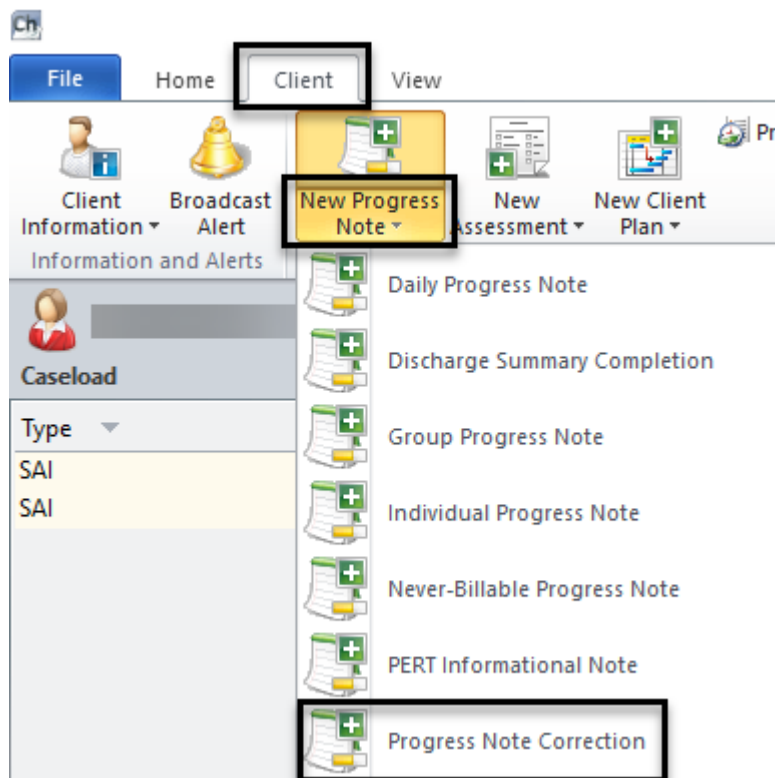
Ch

File Home Client View

Client Information ▾ Broadcast Alert New Progress Note ▾ New Assessment ▾ New Client Plan ▾ Pr

Information and Alerts

Caseload

Type

SAI

SAI

Daily Progress Note

Discharge Summary Completion

Group Progress Note

Individual Progress Note

Never-Billable Progress Note

PERT Informational Note

Progress Note Correction